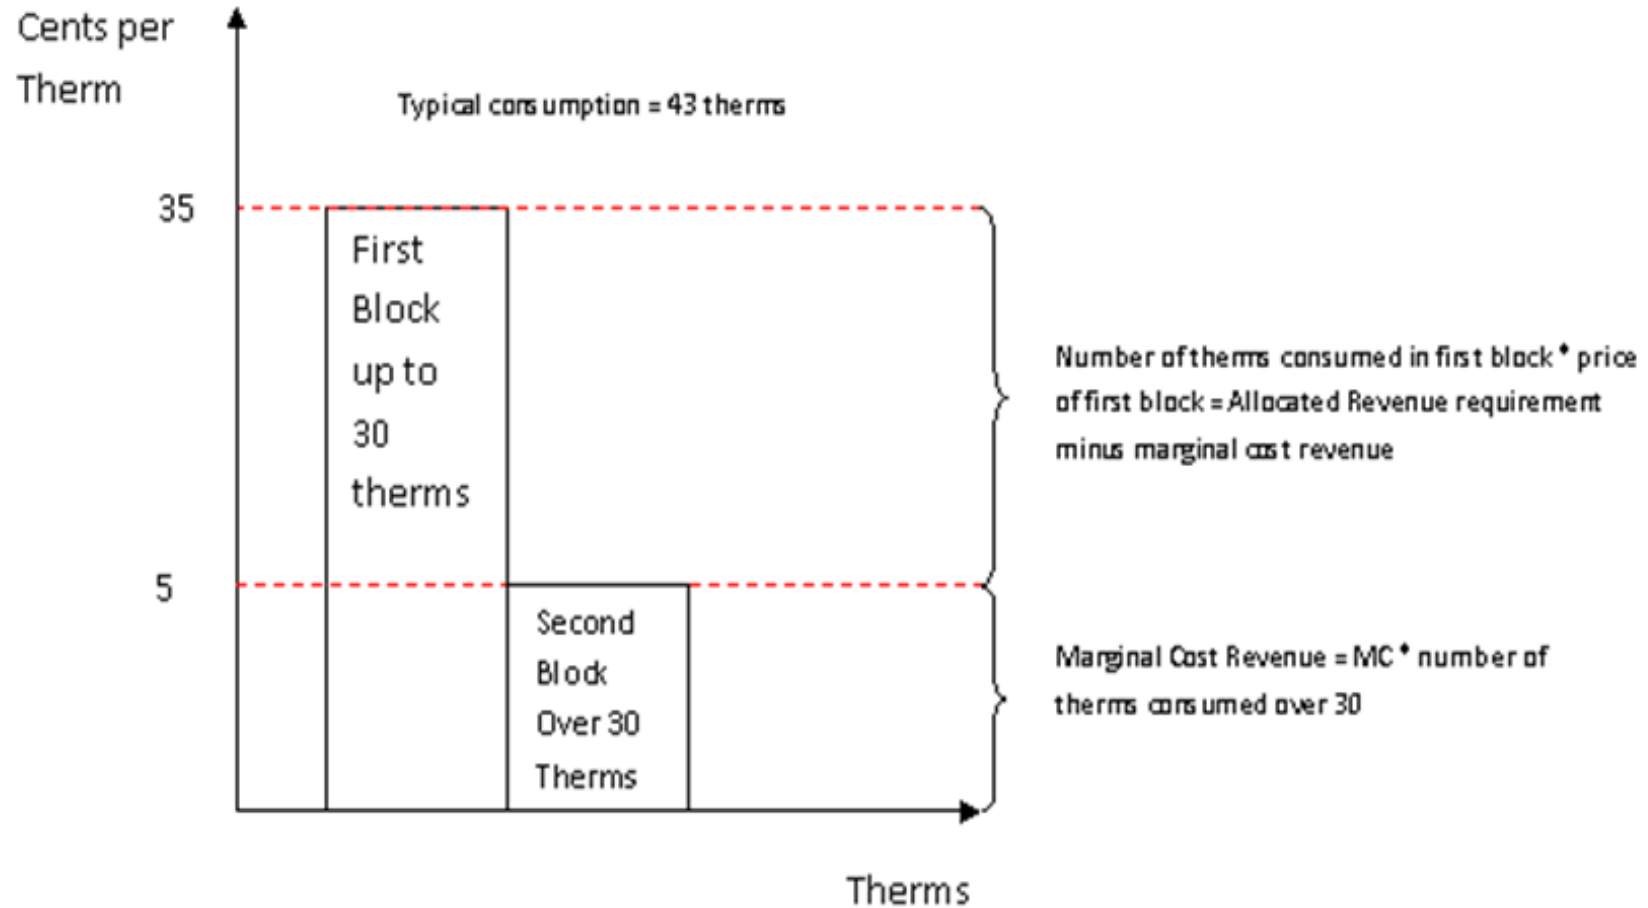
Cents per Therm

Typical consumption = 43 therms

35

First Block up to 30 therms

5

Second Block Over 30 Therms

Number of therms consumed in first block * price of first block = Allocated Revenue requirement minus marginal cost revenue

Marginal Cost Revenue = MC * number of therms consumed over 30

Therms